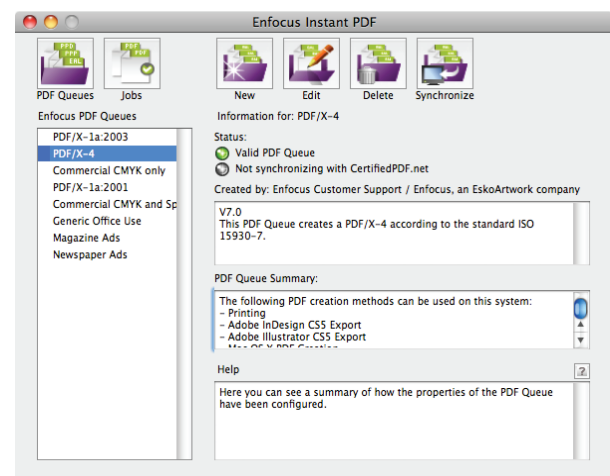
Enfocus Instant PDF

PDF Queues
Jobs
New
Edit
Delete
Synchronize

Enfocus PDF Queues
PDF/X-1a:2003
PDF/X-4
Commercial CMYK only
PDF/X-1a:2001
Commercial CMYK and Sp
Generic Office Use
Magazine Ads
Newspaper Ads

Information for: PDF/X-4

Status:
Valid PDF Queue
Not synchronizing with CertifiedPDF.net

Created by: Enfocus Customer Support / Enfocus, an EskoArtwork company

V7.0
This PDF Queue creates a PDF/X-4 according to the standard ISO 15930-7.

PDF Queue Summary:

The following PDF creation methods can be used on this system:
- Printing
- Adobe InDesign CS5 Export
- Adobe Illustrator CS5 Export
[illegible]

Help
?

Here you can see a summary of how the properties of the PDF Queue have been configured.